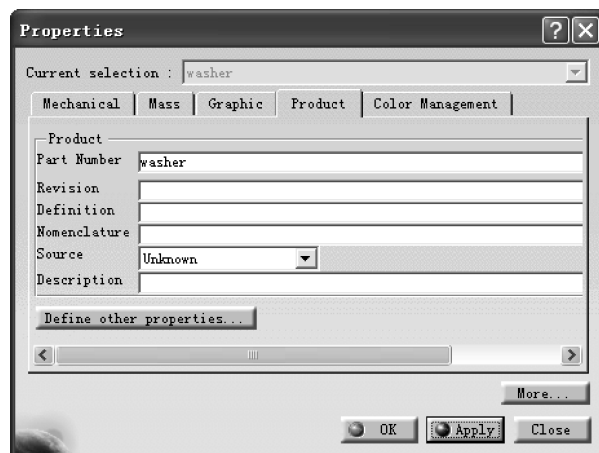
Properties

Current selection : washer

Mechanical | Mass | Graphic | Product | Color Management

Product
Part Number washer
Revision
Definition
Nomenclature
Source Unknown
Description

Define other properties...

More...

OK Apply Close